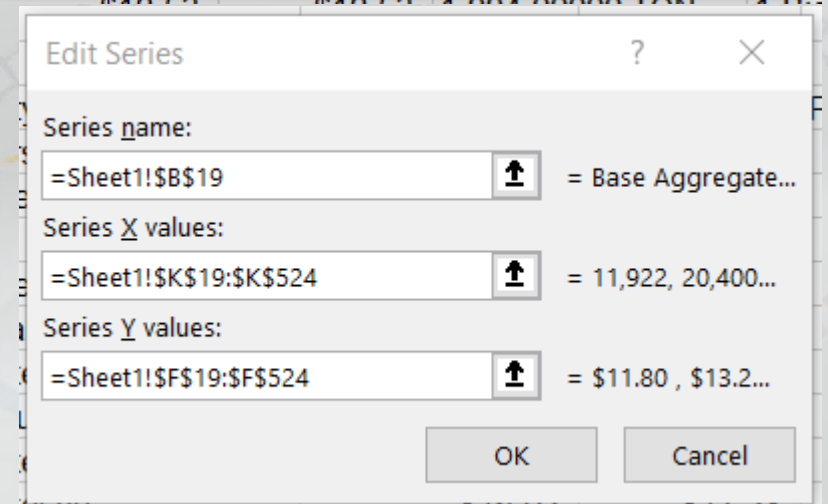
Edit Series

?

×

Series name:

=Sheet1!$B$19

= Base Aggregate...

Series X values:

=Sheet1!$K$19:$K$524

= 11,922, 20,400...

Series Y values:

=Sheet1!$F$19:$F$524

= $11.80 , $13.2...

OK

Cancel